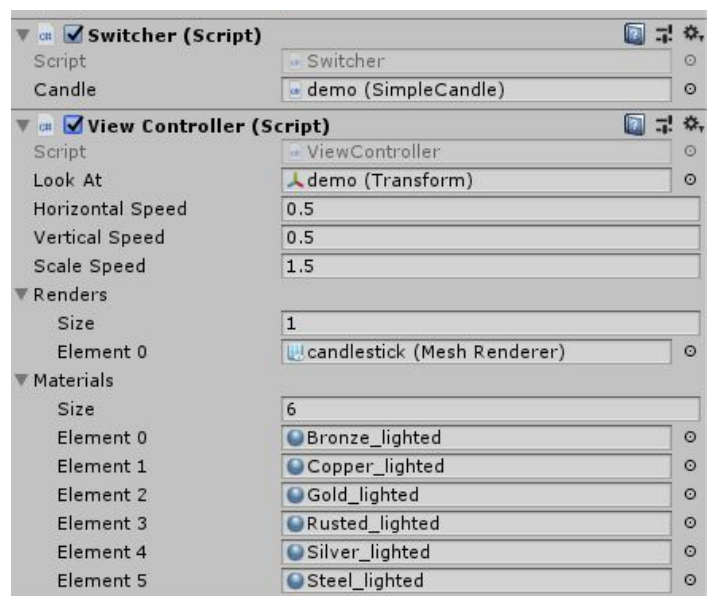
Switcher (Script)
Script Switcher
Candle demo (SimpleCandle)

View Controller (Script)
Script ViewController
Look At demo (Transform)
Horizontal Speed 0.5
Vertical Speed 0.5
Scale Speed 1.5
Renders
Size 1
Element 0 candlestick (Mesh Renderer)
Materials
Size 6
Element 0 Bronze_lighted
Element 1 Copper_lighted
Element 2 Gold_lighted
Element 3 Rusted_lighted
Element 4 Silver_lighted
Element 5 Steel_lighted